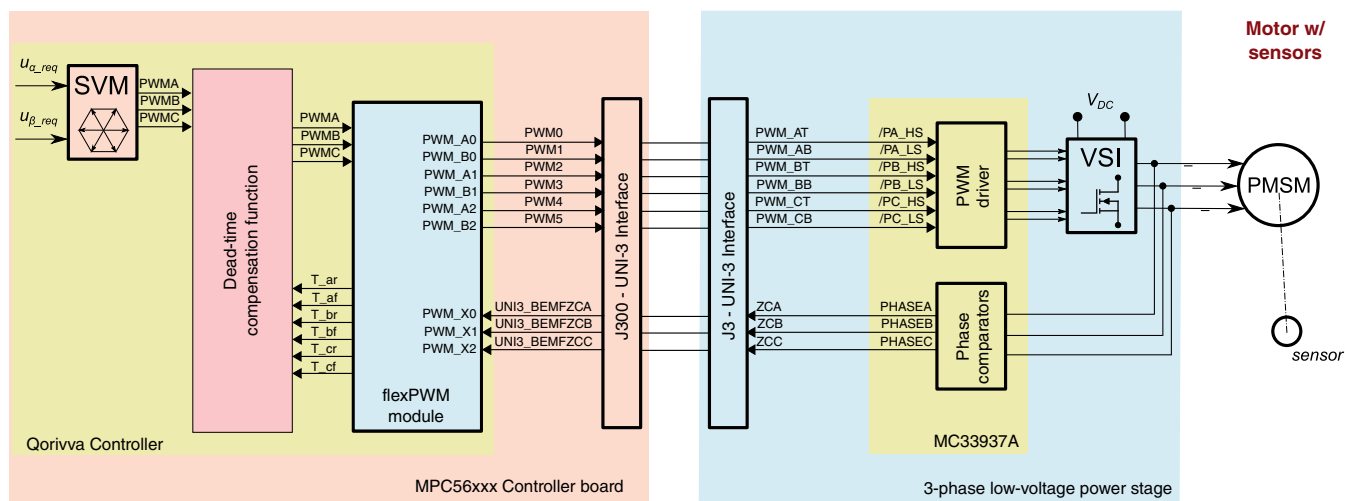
Motor w/ sensors

$u_{\alpha\_req}$
$u_{\beta\_req}$
SVM
PWMA
PWMB
PWMC

Dead-time compensation function

PWMA
PWMB
PWMC

T_ar
T_af
T_br
T_bf
T_cr
T_cf

PWM_A0
PWM_B0
PWM_A1
PWM_B1
PWM_A2
PWM_B2

PWM_X0
PWM_X1
PWM_X2

flexPWM module

PWM0
PWM1
PWM2
PWM3
PWM4
PWM5

UNI3_BEMFZCA
UNI3_BEMFZCB
UNI3_BEMFZCC

J300 - UNI-3 Interface

J3 - UNI-3 Interface

PWM_AT
PWM_AB
PWM_BT
PWM_BB
PWM_CT
PWM_CB

ZCA
ZCB
ZCC

/PA_HS
/PA_LS
/PB_HS
/PB_LS
/PC_HS
/PC_LS

PWM driver

PHASEA
PHASEB
PHASEC

Phase comparators

$V_{DC}$
VSI

PMSM

sensor

Qorivva Controller

MPC56xxx Controller board

MC33937A

3-phase low-voltage power stage